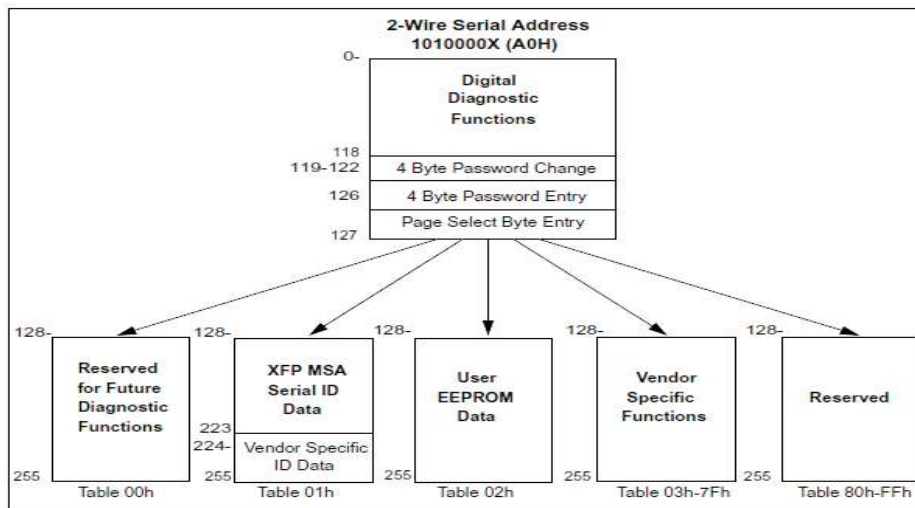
2-Wire Serial Address
1010000X (A0H)

0-

Digital Diagnostic Functions

118
119-122 4 Byte Password Change
126 4 Byte Password Entry
Page Select Byte Entry
127

128-
Reserved for Future Diagnostic Functions
255
Table 00h

128-
XFP MSA Serial ID Data
223
224-
Vendor Specific ID Data
255
Table 01h

128-
User EEPROM Data
255
Table 02h

128-
Vendor Specific Functions
255
Table 03h-7Fh

128-
Reserved
255
Table 80h-FFh